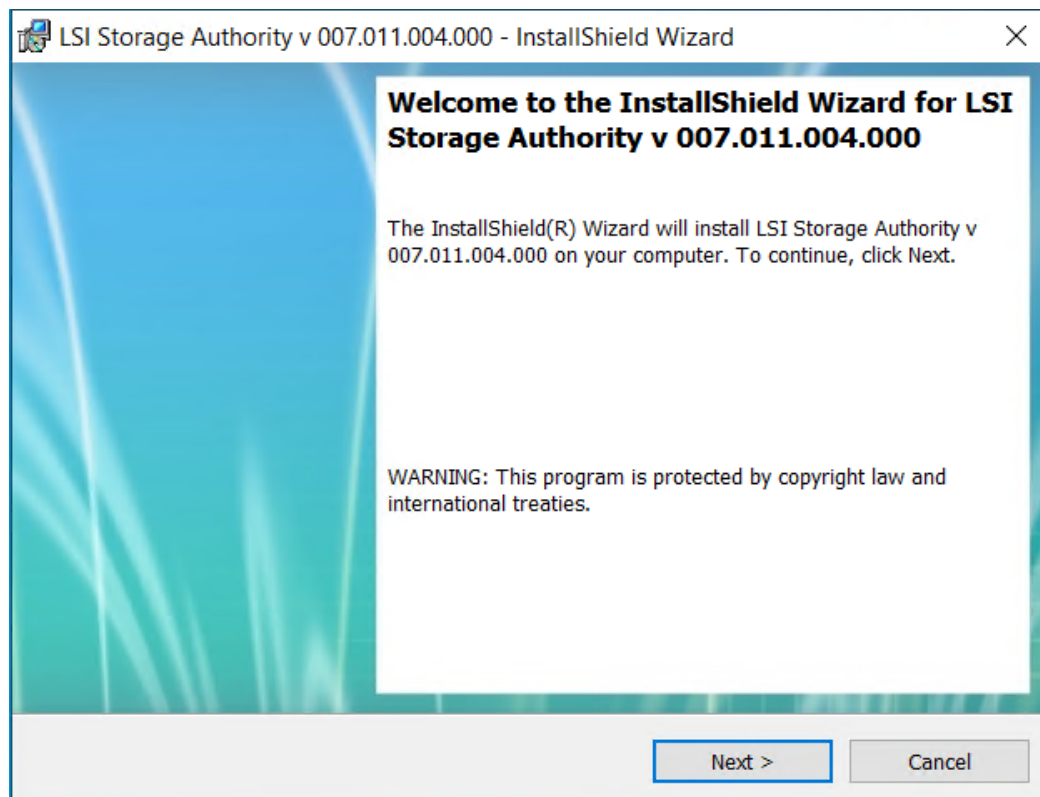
LSI Storage Authority v 007.011.004.000 - InstallShield Wizard

Welcome to the InstallShield Wizard for LSI Storage Authority v 007.011.004.000

The InstallShield(R) Wizard will install LSI Storage Authority v 007.011.004.000 on your computer. To continue, click Next.

WARNING: This program is protected by copyright law and international treaties.

Next >

Cancel